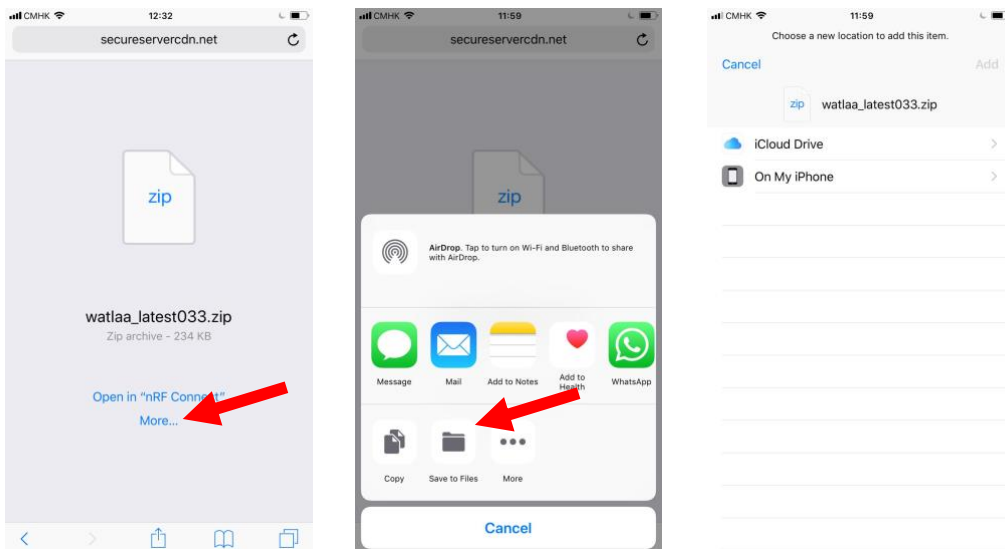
CMHK 12:32

secureservercdn.net

zip

watlaa_latest033.zip
Zip archive - 234 KB

Open in "nRF Conne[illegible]"
More...

CMHK 11:59

secureservercdn.net

zip

AirDrop. Tap to turn on Wi-Fi and Bluetooth to share with AirDrop.

Message Mail Add to Notes Add to Health WhatsApp

Copy Save to Files More

Cancel

CMHK 11:59

Choose a new location to add this item.

Cancel Add

zip watlaa_latest033.zip

iCloud Drive
On My iPhone